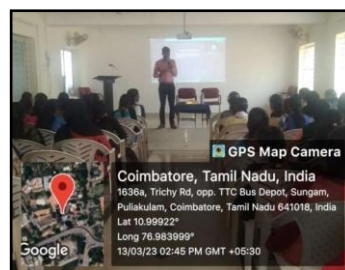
GPS Map Camera

Coimbatore, Tamil Nadu, India

1636a, Trichy Rd, opp. TTC Bus Depot, Sungam, Puliakulam, Coimbatore, Tamil Nadu 641018, India

Lat 10.99922°

Long 76.983999°

13/03/23 02:45 PM GMT +05:30

Google